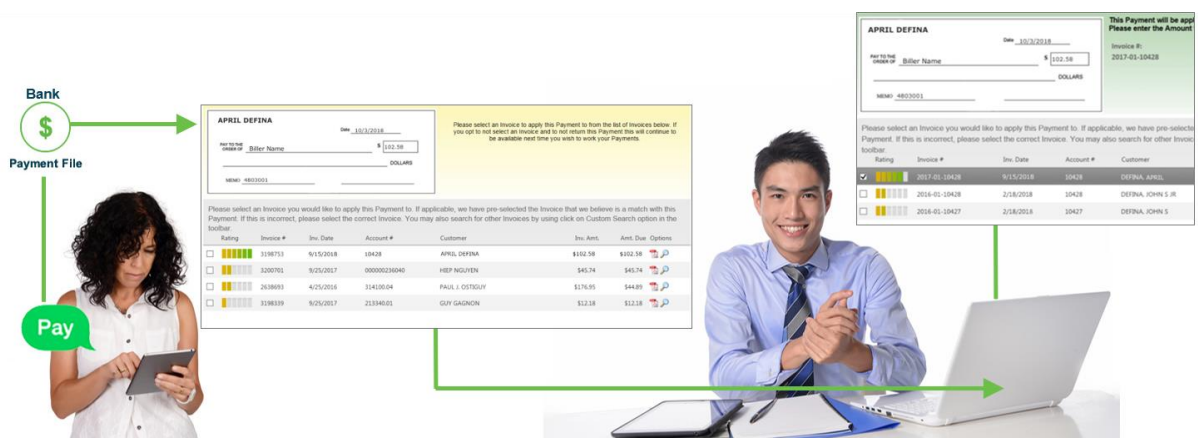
Bank

$

Payment File

Pay

APRIL DEFINA

Date 10/3/2018

PAY TO THE ORDER OF Biller Name

$ 102.58

DOLLARS

MEMO 4803001

Please select an Invoice to apply this Payment to from the list of Invoices below. If you opt to not select an Invoice and to not return this Payment this will continue to be available next time you wish to work your Payments.

Please select an Invoice you would like to apply this Payment to. If applicable, we have pre-selected the Invoice that we believe is a match with this Payment. If this is incorrect, please select the correct Invoice. You may also search for other Invoices by using click on Custom Search option in the toolbar.

| | Rating | Invoice # | Inv. Date | Account # | Customer | Inv. Amt. | Amt. Due | Options |
|---|---|---|---|---|---|---|---|---|
| | | 3198753 | 9/15/2018 | 10428 | APRIL DEFINA | $102.58 | $102.58 | |
| | | 3200701 | 9/25/2017 | 000000236040 | HIEP NGUYEN | $45.74 | $45.74 | |
| | | 2638693 | 4/25/2016 | 314100.04 | PAUL J. OSTIGUY | $176.95 | $44.89 | |
| | | 3198339 | 9/25/2017 | 213340.01 | GUY GAGNON | $12.18 | $12.18 | |

APRIL DEFINA

Date 10/3/2018

PAY TO THE ORDER OF Biller Name

$ 102.58

DOLLARS

MEMO 4803001

This Payment will be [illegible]
Please enter the Amount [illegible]

Invoice #:
2017-01-10428

Please select an Invoice you would like to apply this Payment to. If applicable, we have pre-selecte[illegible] Payment. If this is incorrect, please select the correct Invoice. You may also search for other Invoic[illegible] toolbar.

| | Rating | Invoice # | Inv. Date | Account # | Customer |
|---|---|---|---|---|---|
| ☑ | | 2017-01-10428 | 9/15/2018 | 10428 | DEFINA, APRIL |
| | | 2016-01-10428 | 2/18/2018 | 10428 | DEFINA, JOHN S JR |
| | | 2016-01-10427 | 2/18/2018 | 10427 | DEFINA, JOHN S |